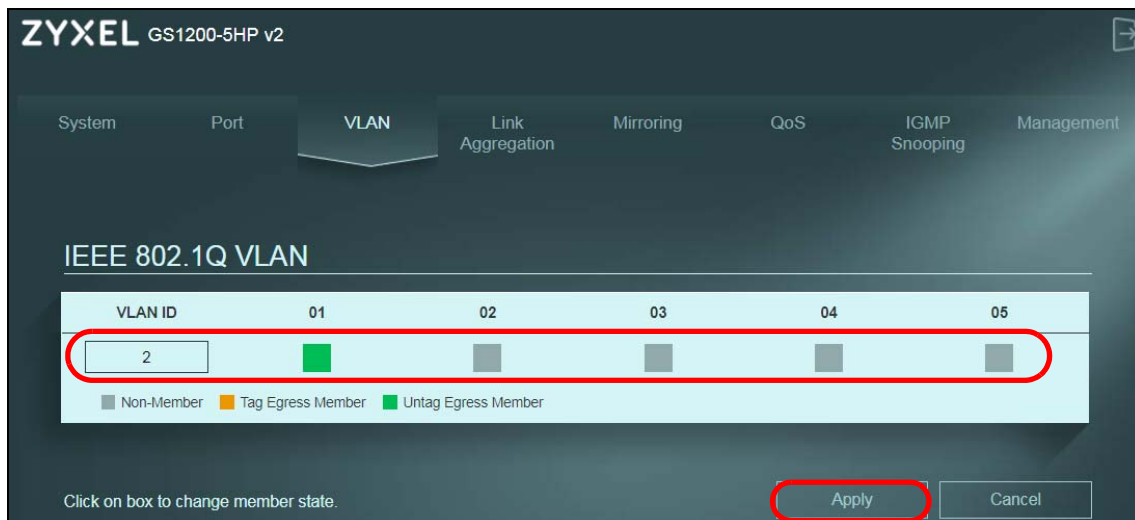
ZYXEL GS1200-5HP v2

System
Port
VLAN
Link Aggregation
Mirroring
QoS
IGMP Snooping
Management

IEEE 802.1Q VLAN

| VLAN ID | 01 | 02 | 03 | 04 | 05 |
|---|---|---|---|---|---|
| 2 | | | | | |

Non-Member Tag Egress Member Untag Egress Member

Click on box to change member state.

Apply
Cancel